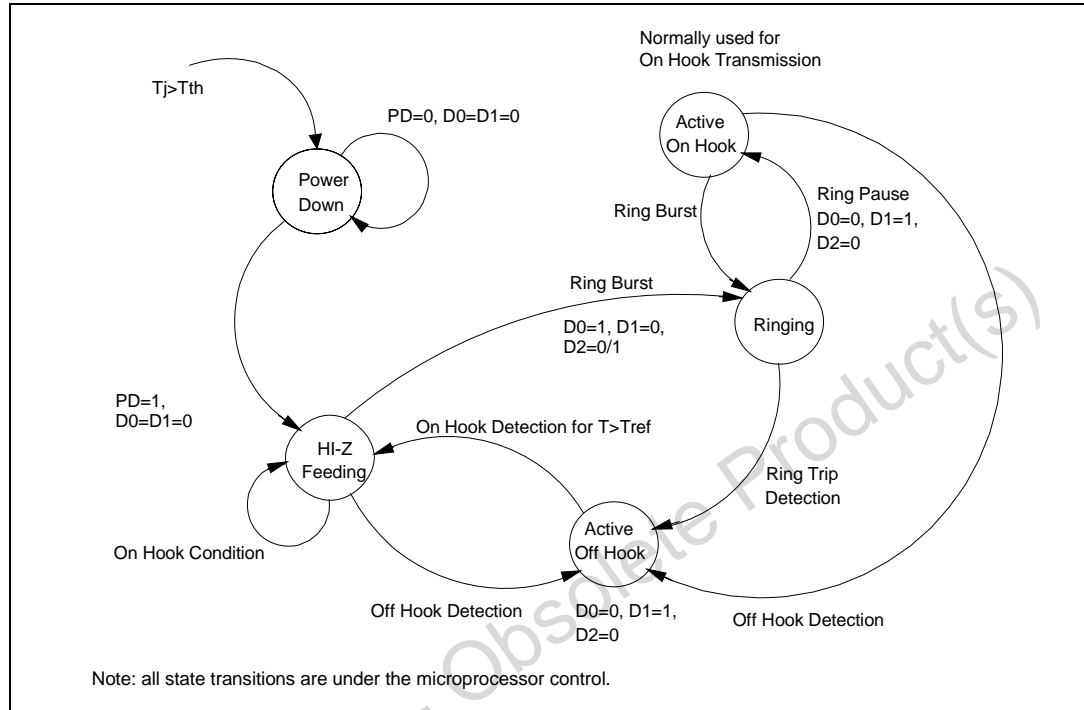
Normally used for
On Hook Transmission

Tj>Tth

PD=0, D0=D1=0

Active
On Hook

Power
Down

Ring Burst

Ring Pause
D0=0, D1=1,
D2=0

Ring Burst

D0=1, D1=0,
D2=0/1

Ringing

PD=1,
D0=D1=0

On Hook Detection for T>Tref

HI-Z
Feeding

Ring Trip
Detection

Active
Off Hook

On Hook Condition

Off Hook Detection

D0=0, D1=1,
D2=0

Off Hook Detection

Note: all state transitions are under the microprocessor control.

Obsolete Product(s)